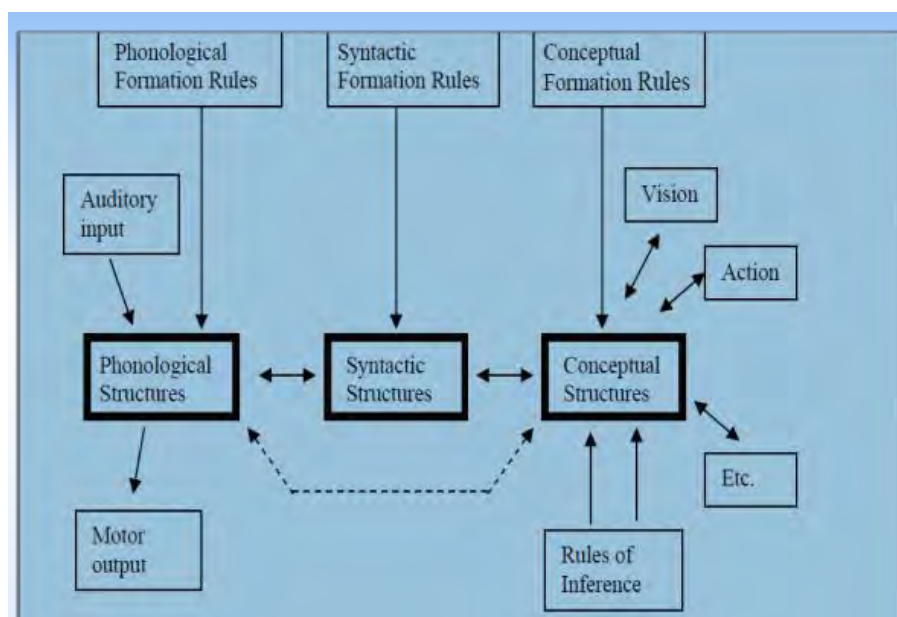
Phonological Formation Rules

Syntactic Formation Rules

Conceptual Formation Rules

Auditory input

Vision

Action

Phonological Structures

Syntactic Structures

Conceptual Structures

Etc.

Motor output

Rules of Inference